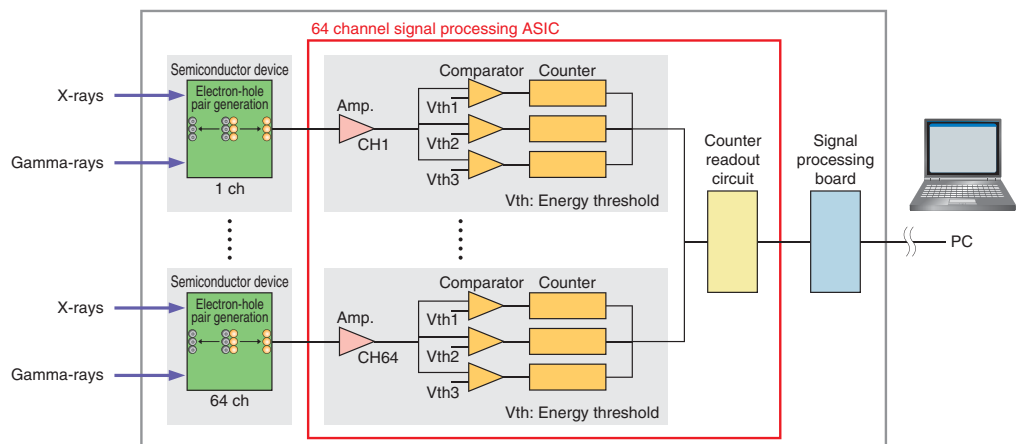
64 channel signal processing ASIC

X-rays

Gamma-rays

Semiconductor device

Electron-hole pair generation

1 ch

Amp.

CH1

Comparator

Counter

Vth1

Vth2

Vth3

Vth: Energy threshold

Counter readout circuit

Signal processing board

PC

X-rays

Gamma-rays

Semiconductor device

Electron-hole pair generation

64 ch

Amp.

CH64

Comparator

Counter

Vth1

Vth2

Vth3

Vth: Energy threshold